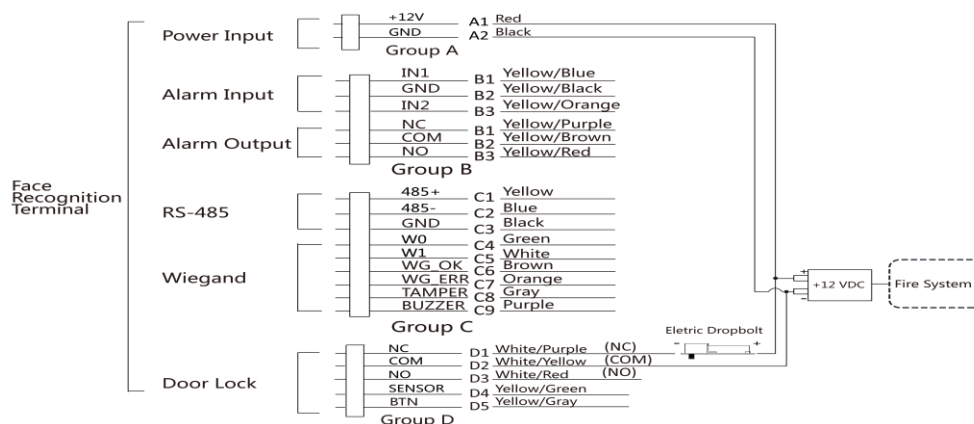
Face Recognition Terminal

Power Input
+12V A1 Red
GND A2 Black
Group A

Alarm Input
IN1 B1 Yellow/Blue
GND B2 Yellow/Black
IN2 B3 Yellow/Orange

Alarm Output
NC B1 Yellow/Purple
COM B2 Yellow/Brown
NO B3 Yellow/Red
Group B

RS-485
485+ C1 Yellow
485- C2 Blue
GND C3 Black

Wiegand
W0 C4 Green
W1 C5 White
WG_OK C6 Brown
WG_ERR C7 Orange
TAMPER C8 Gray
BUZZER C9 Purple
Group C

Door Lock
NC D1 White/Purple (NC)
COM D2 White/Yellow (COM)
NO D3 White/Red (NO)
SENSOR D4 Yellow/Green
BTN D5 Yellow/Gray
Group D

Eletric Dropbolt
- +

+ - - +12 VDC
Fire System